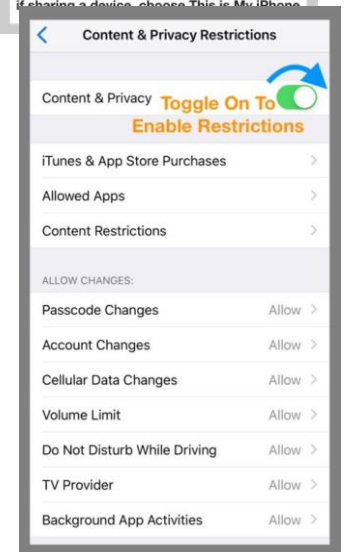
if sharing a device, choose This is My iPhone

Content & Privacy Restrictions

Content & Privacy
Toggle On To Enable Restrictions

iTunes & App Store Purchases
Allowed Apps
Content Restrictions

ALLOW CHANGES:
Passcode Changes Allow
Account Changes Allow
Cellular Data Changes Allow
Volume Limit Allow
Do Not Disturb While Driving Allow
TV Provider Allow
Background App Activities Allow